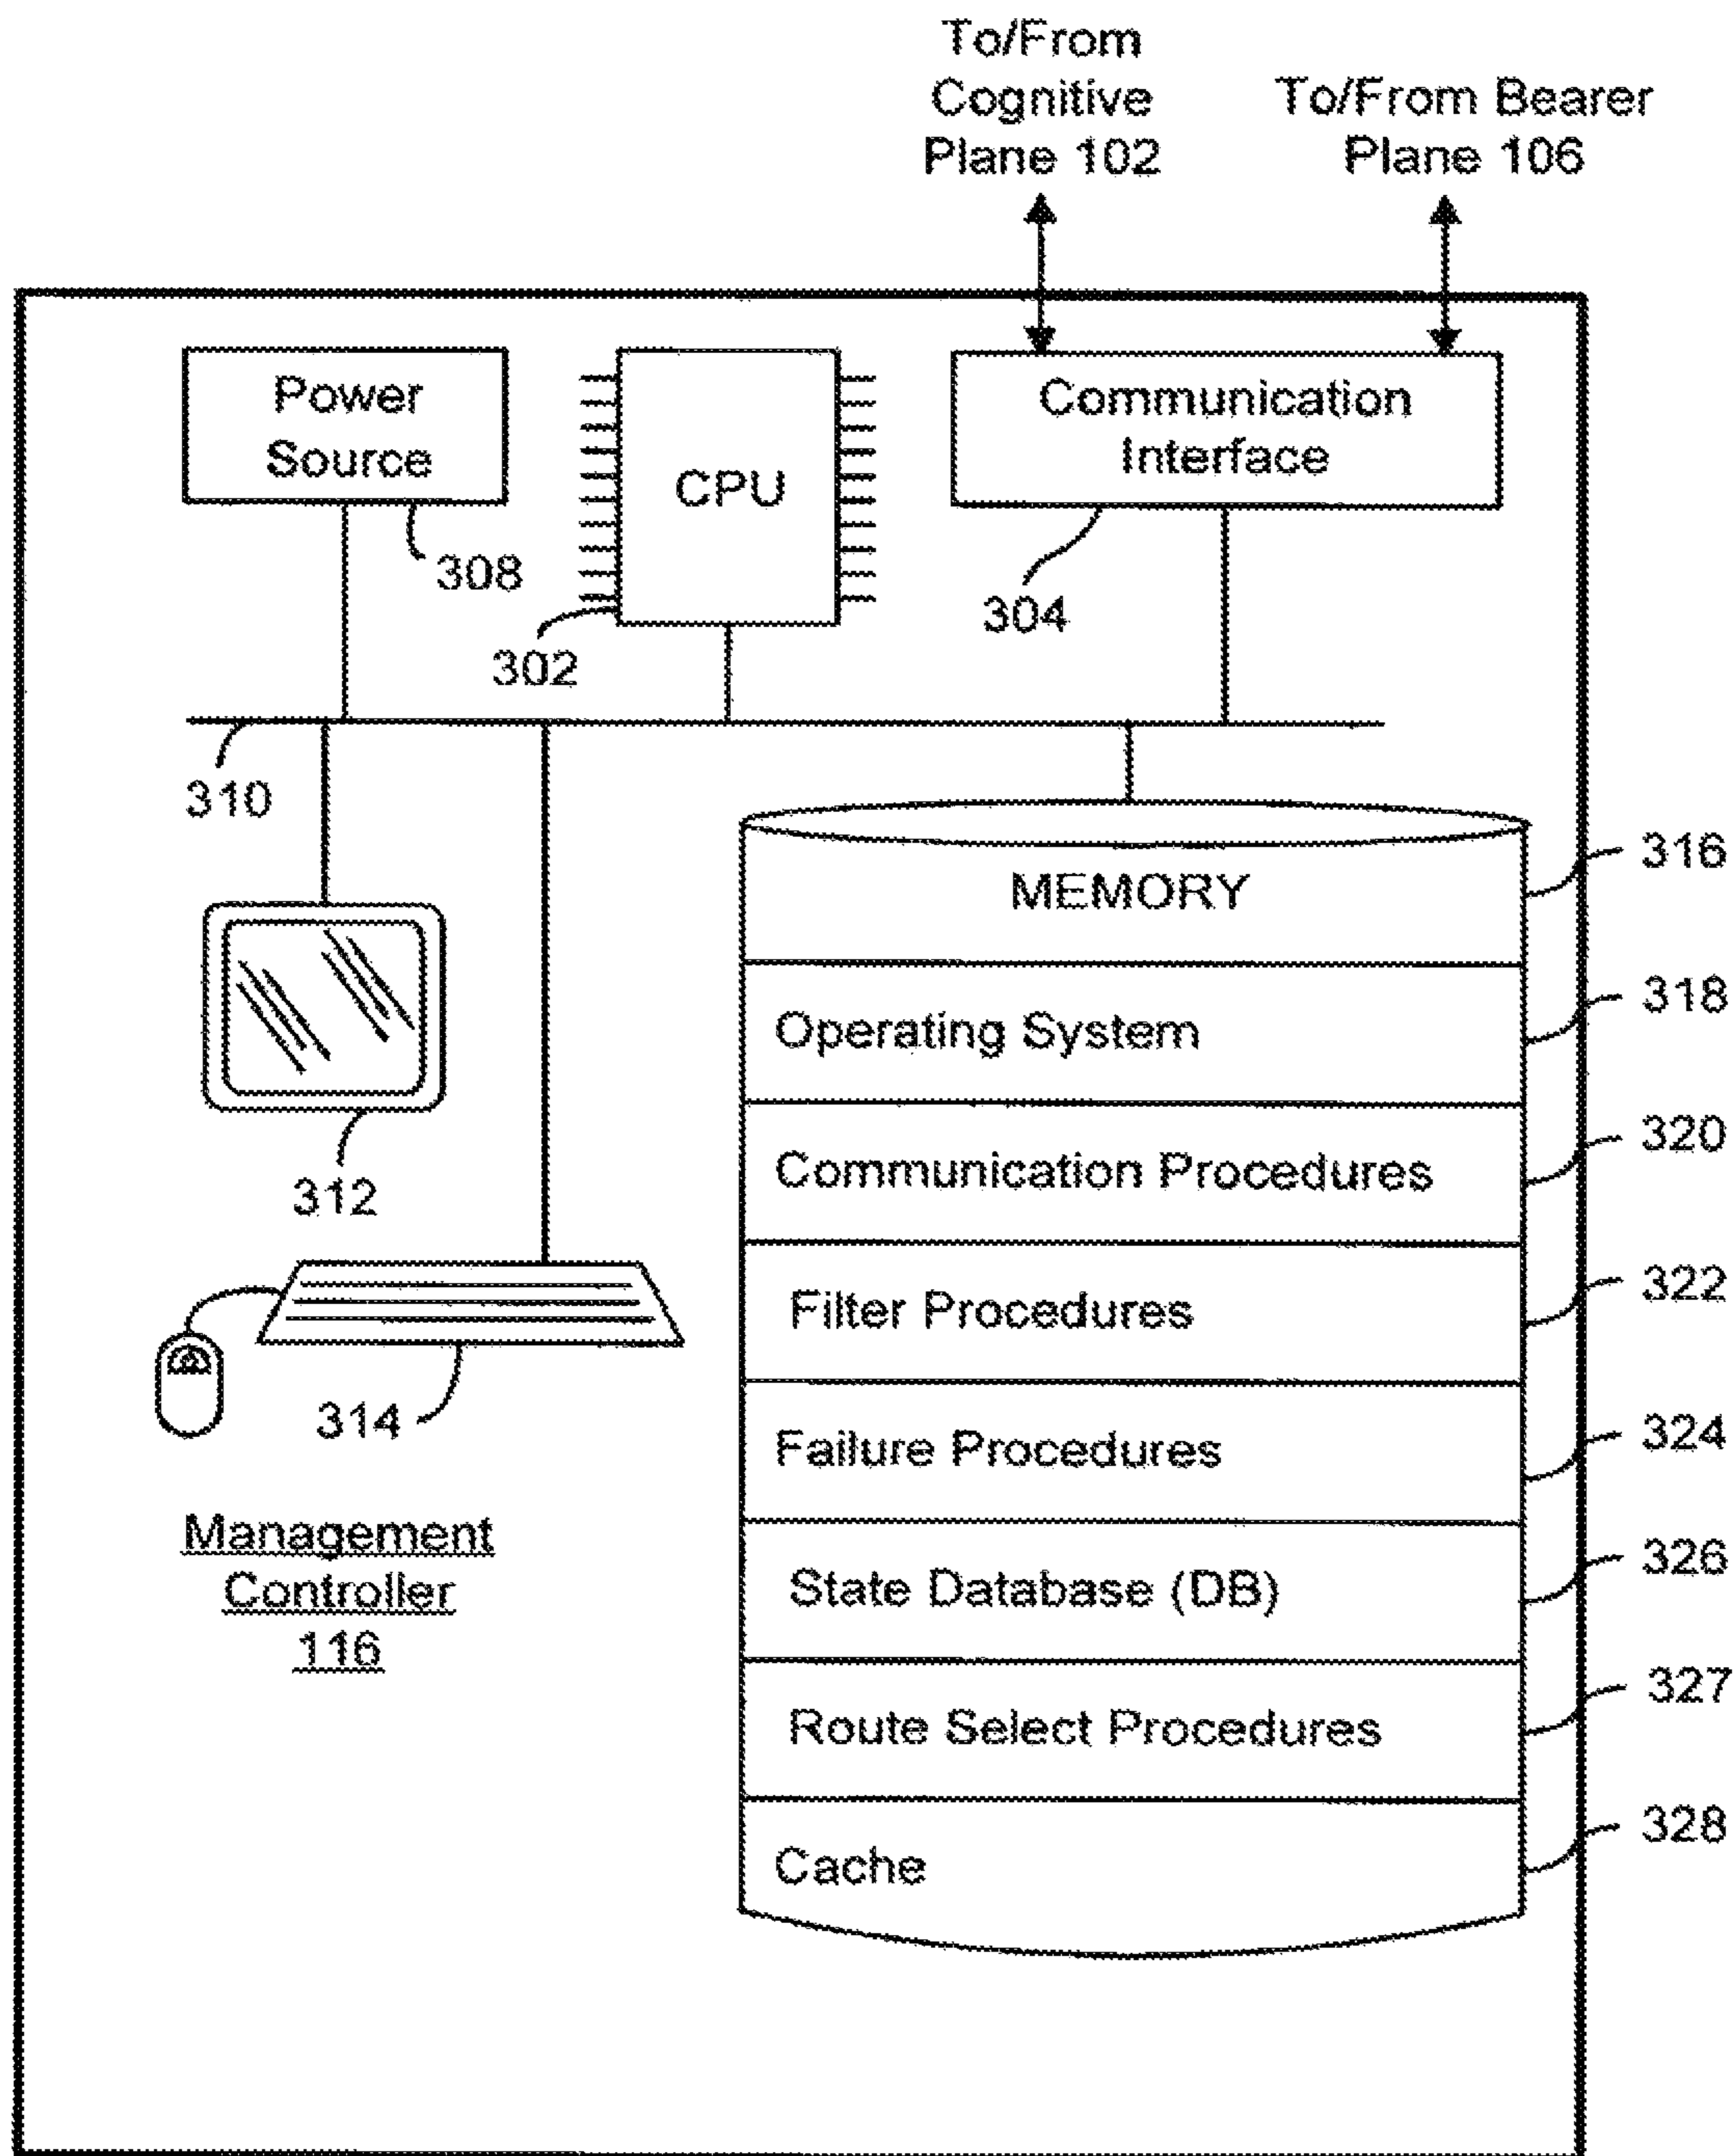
To/From Cognitive Plane 102

To/From Bearer Plane 106

Power Source

308

CPU

302

Communication Interface

304

310

312

314

Management Controller 116

MEMORY

316

Operating System

318

Communication Procedures

320

Filter Procedures

322

Failure Procedures

324

State Database (DB)

326

Route Select Procedures

327

Cache

328